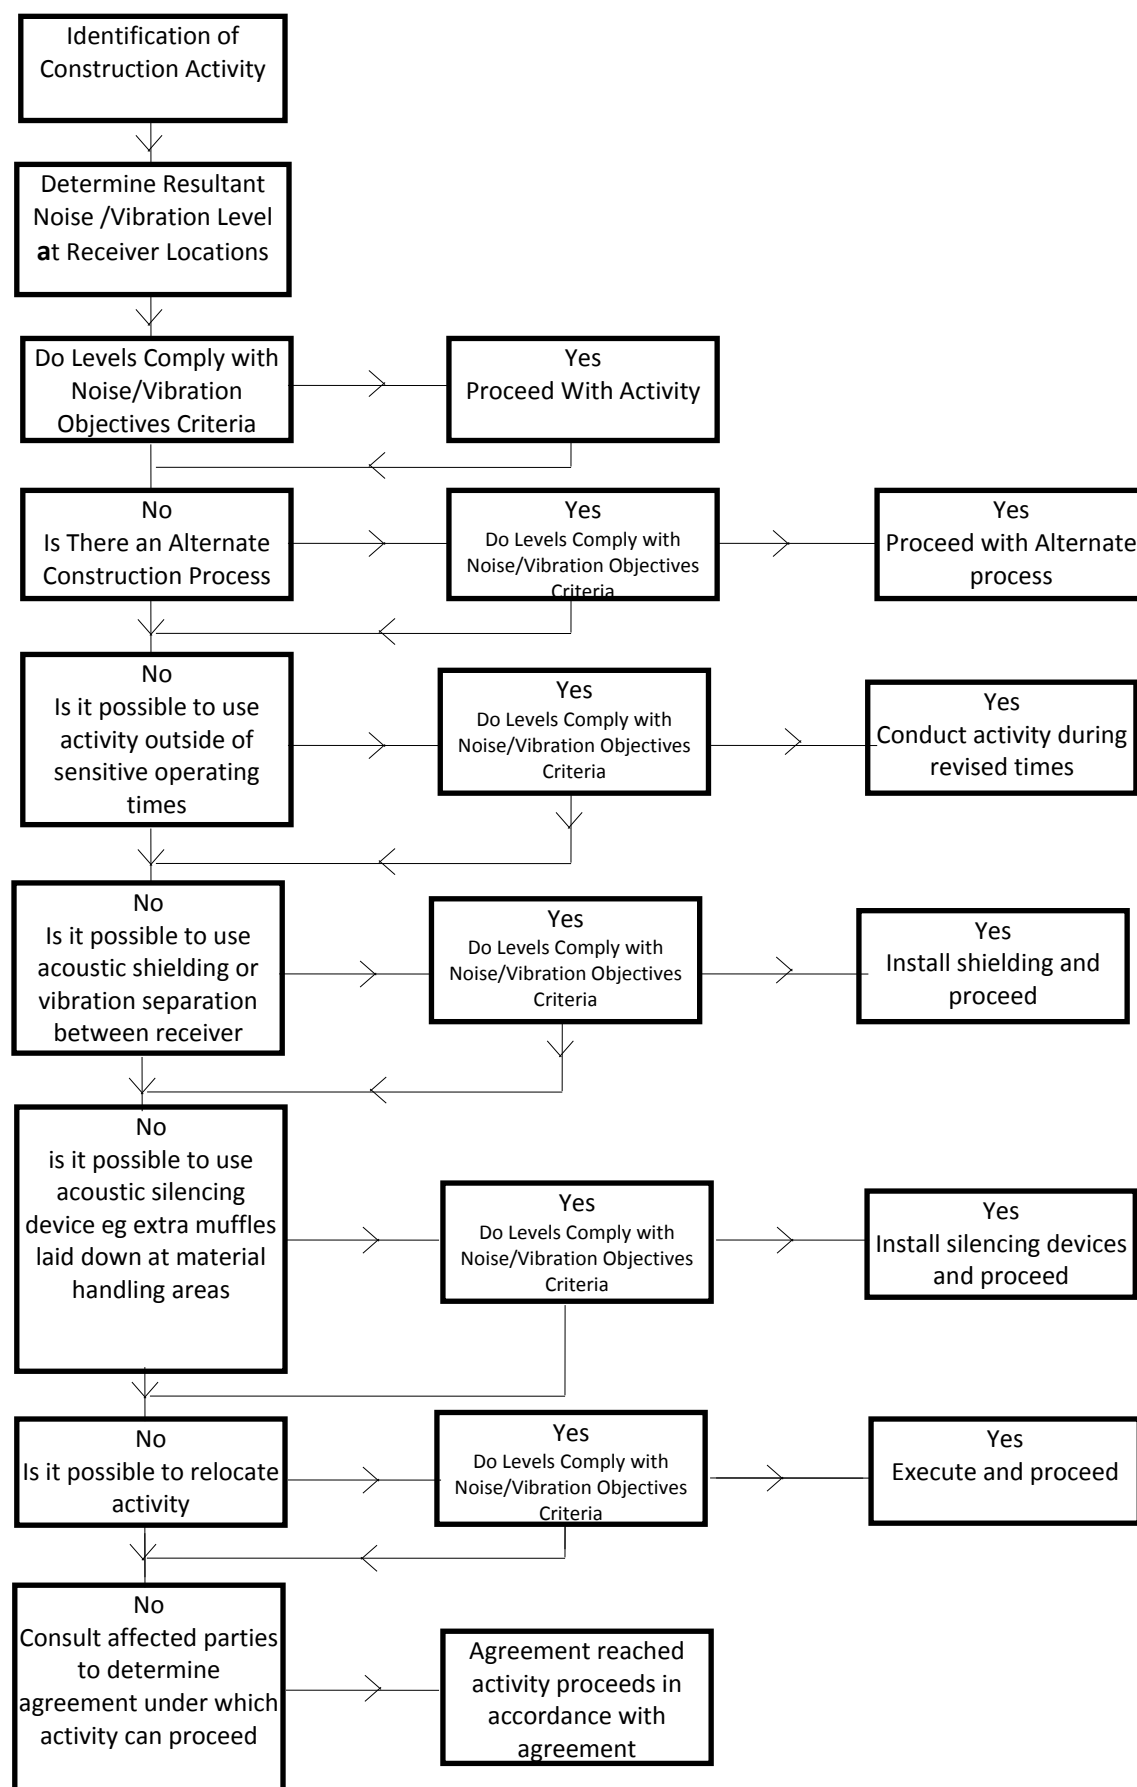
Identification of Construction Activity

Determine Resultant Noise /Vibration Level at Receiver Locations

Do Levels Comply with Noise/Vibration Objectives Criteria

Yes
Proceed With Activity

No
Is There an Alternate Construction Process

Yes
Do Levels Comply with Noise/Vibration Objectives Criteria

Yes
Proceed with Alternate process

No
Is it possible to use activity outside of sensitive operating times

Yes
Do Levels Comply with Noise/Vibration Objectives Criteria

Yes
Conduct activity during revised times

No
Is it possible to use acoustic shielding or vibration separation between receiver

Yes
Do Levels Comply with Noise/Vibration Objectives Criteria

Yes
Install shielding and proceed

No
is it possible to use acoustic silencing device eg extra muffles laid down at material handling areas

Yes
Do Levels Comply with Noise/Vibration Objectives Criteria

Yes
Install silencing devices and proceed

No
Is it possible to relocate activity

Yes
Do Levels Comply with Noise/Vibration Objectives Criteria

Yes
Execute and proceed

No
Consult affected parties to determine agreement under which activity can proceed

Agreement reached activity proceeds in accordance with agreement